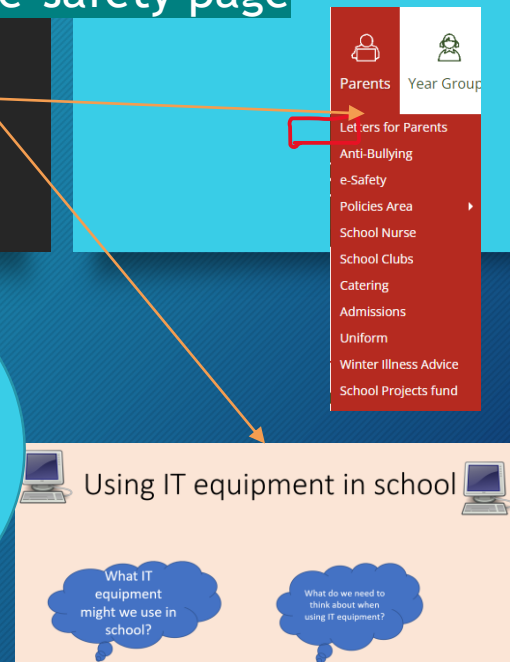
e-safety page

Parents

Year Group

Letters for Parents
Anti-Bullying
e-Safety
Policies Area
School Nurse
School Clubs
Catering
Admissions
Uniform
Winter Illness Advice
School Projects fund

Using IT equipment in school

What IT equipment might we use in school?

What do we need to think about when using IT equipment?